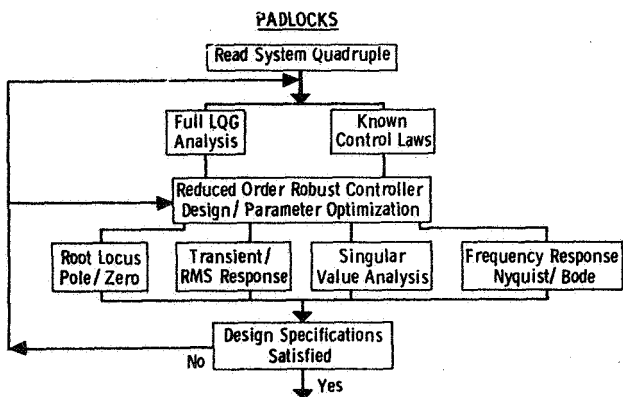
PADLOCKS

Read System Quadruple

Full LQG Analysis

Known Control Laws

Reduced Order Robust Controller Design/ Parameter Optimization

Root Locus Pole/ Zero

Transient/ RMS Response

Singular Value Analysis

Frequency Response Nyquist/ Bode

Design Specifications Satisfied

No

Yes